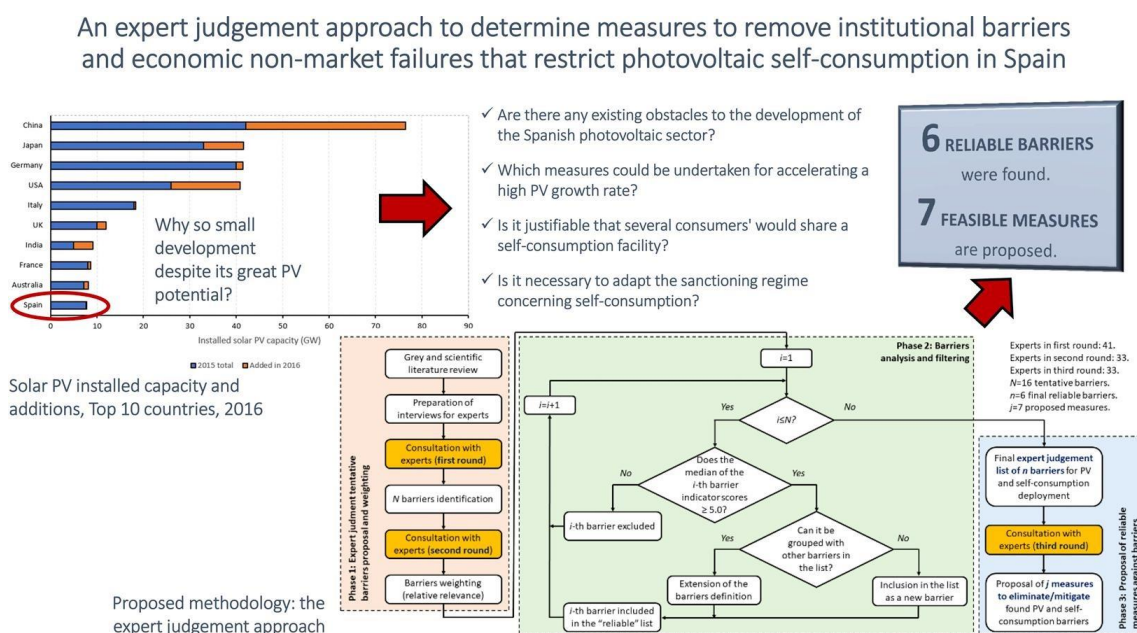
An expert judgement approach to determine measures to remove institutional barriers and economic non-market failures that restrict photovoltaic self-consumption in Spain

China
Japan
Germany
USA
Italy
UK
India
France
Australia
Spain

0 10 20 30 40 50 60 70 80 90
Installed solar PV capacity (GW)

2015 total  Added in 2016

Why so small development despite its great PV potential?

Solar PV installed capacity and additions, Top 10 countries, 2016

✓ Are there any existing obstacles to the development of the Spanish photovoltaic sector?

✓ Which measures could be undertaken for accelerating a high PV growth rate?

✓ Is it justifiable that several consumers' would share a self-consumption facility?

✓ Is it necessary to adapt the sanctioning regime concerning self-consumption?

6 RELIABLE BARRIERS were found.
7 FEASIBLE MEASURES are proposed.

Phase 1: Expert judgment tentative barriers proposal and weighting

Grey and scientific literature review

Preparation of interviews for experts

Consultation with experts (first round)

N barriers identification

Consultation with experts (second round)

Barriers weighting (relative relevance)

Phase 2: Barriers analysis and filtering

i=1

i=i+1

Yes

i≤N?

No

Does the median of the i-th barrier indicator scores ≥ 5.0?

No

Yes

i-th barrier excluded

Can it be grouped with other barriers in the list?

Yes

No

Extension of the barriers definition

Inclusion in the list as a new barrier

i-th barrier included in the "reliable" list

Experts in first round: 41.
Experts in second round: 33.
Experts in third round: 33.
N=16 tentative barriers.
n=6 final reliable barriers.
j=7 proposed measures.

Phase 3: Proposal of reliable measures against barriers

Final expert judgement list of n barriers for PV and self-consumption deployment

Consultation with experts (third round)

Proposal of j measures to eliminate/mitigate found PV and self-consumption barriers

Proposed methodology: the expert judgement approach